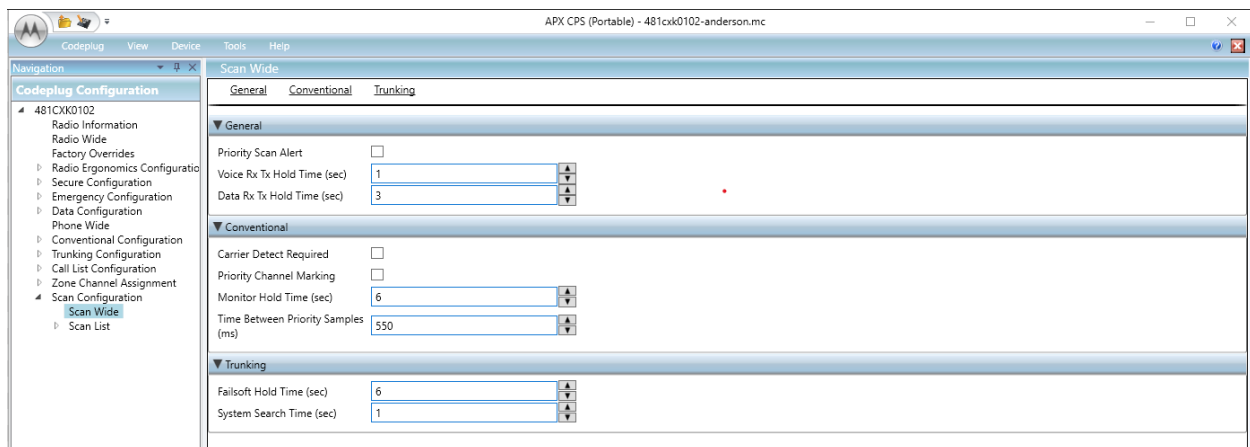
APX CPS (Portable) - 481cxk0102-anderson.mc

Codeplug View Device Tools Help

Navigation

Codeplug Configuration

481CXK0102
Radio Information
Radio Wide
Factory Overrides
Radio Ergonomics Configuratio
Secure Configuration
Emergency Configuration
Data Configuration
Phone Wide
Conventional Configuration
Trunking Configuration
Call List Configuration
Zone Channel Assignment
Scan Configuration
Scan Wide
Scan List

Scan Wide

General Conventional Trunking

General

Priority Scan Alert
Voice Rx Tx Hold Time (sec) 1
Data Rx Tx Hold Time (sec) 3

Conventional

Carrier Detect Required
Priority Channel Marking
Monitor Hold Time (sec) 6
Time Between Priority Samples (ms) 550

Trunking

Failsoft Hold Time (sec) 6
System Search Time (sec) 1